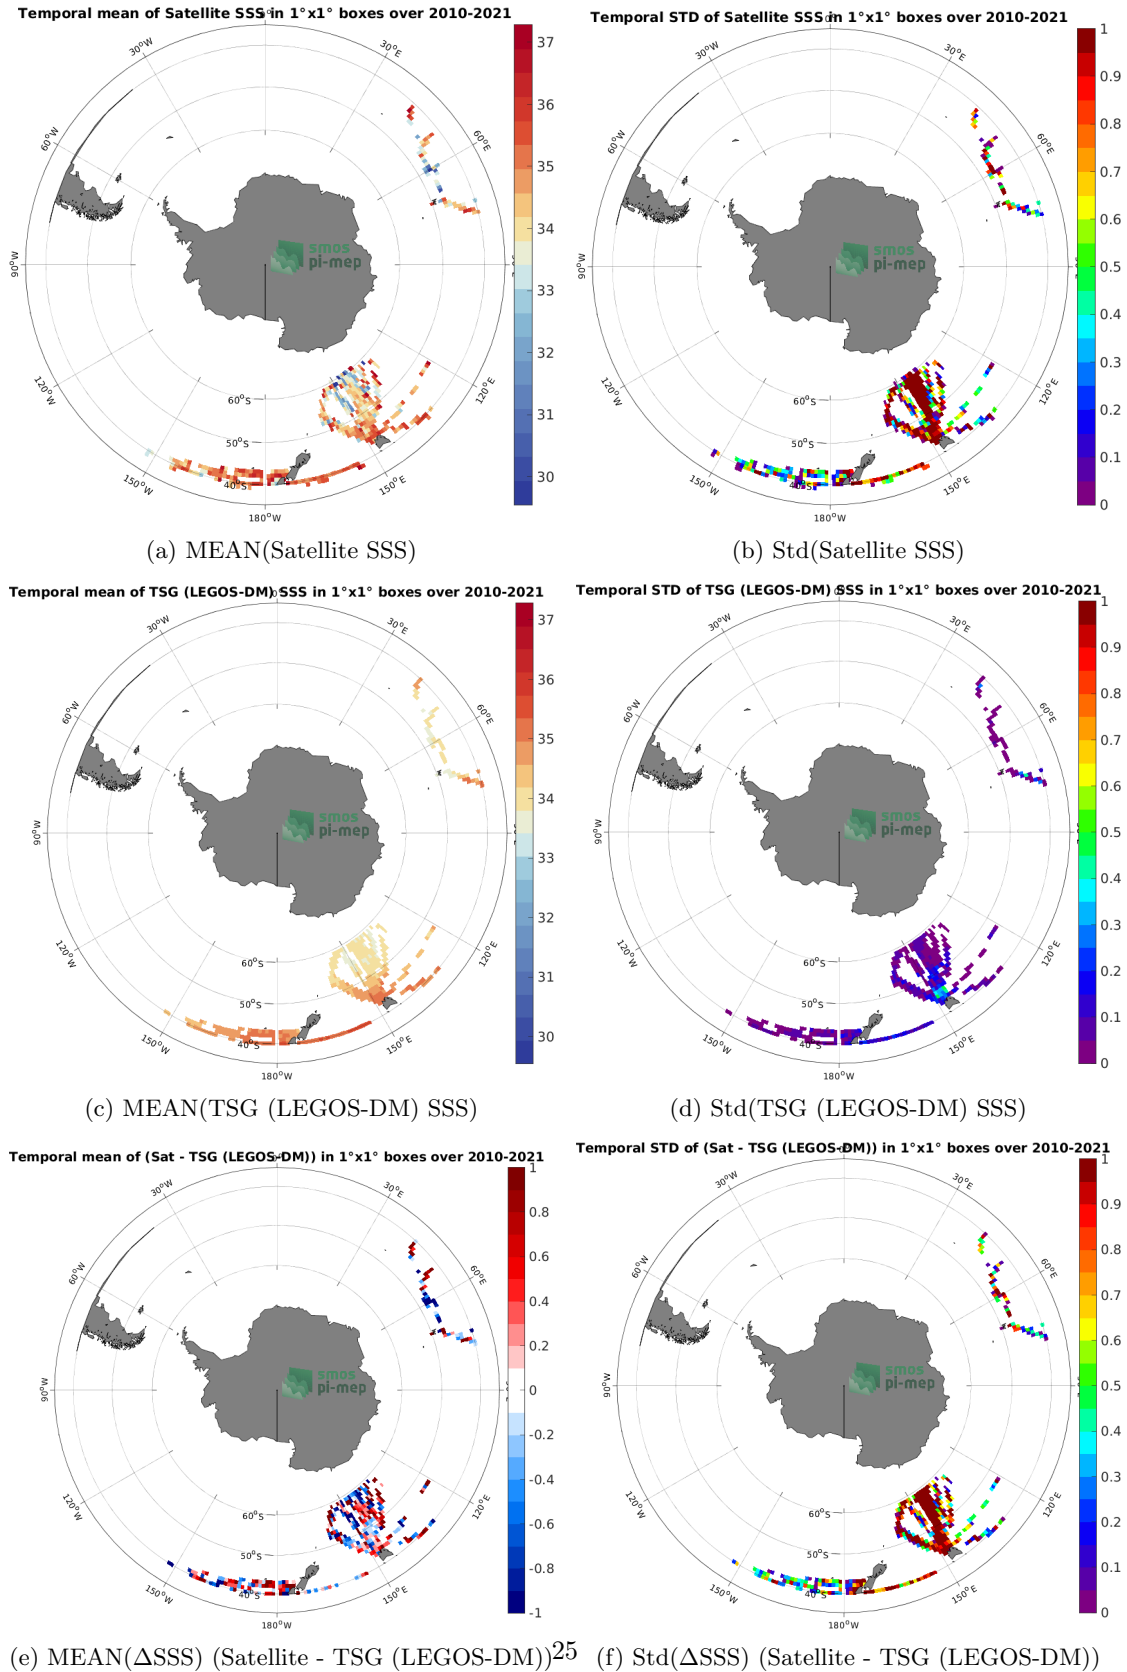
Temporal mean of Satellite SSS in 1°x1° boxes over 2010-2021

30°W 30°E 60°W 60°E 90°W 120°W 120°E 150°W 150°E 180°W 60°S 50°S 40°S

smos pi-mep

37 36 35 34 33 32 31 30

(a) MEAN(Satellite SSS)

Temporal STD of Satellite SSS in 1°x1° boxes over 2010-2021

30°W 30°E 60°W 60°E 90°W 120°W 120°E 150°W 150°E 180°W 60°S 50°S 40°S

smos pi-mep

1 0.9 0.8 0.7 0.6 0.5 0.4 0.3 0.2 0.1 0

(b) Std(Satellite SSS)

Temporal mean of TSG (LEGOS-DM) SSS in 1°x1° boxes over 2010-2021

30°W 30°E 60°W 60°E 90°W 120°W 120°E 150°W 150°E 180°W 60°S 50°S 40°S

smos pi-mep

37 36 35 34 33 32 31 30

(c) MEAN(TSG (LEGOS-DM) SSS)

Temporal STD of TSG (LEGOS-DM) SSS in 1°x1° boxes over 2010-2021

30°W 30°E 60°W 60°E 90°W 120°W 120°E 150°W 150°E 180°W 60°S 50°S 40°S

smos pi-mep

1 0.9 0.8 0.7 0.6 0.5 0.4 0.3 0.2 0.1 0

(d) Std(TSG (LEGOS-DM) SSS)

Temporal mean of (Sat - TSG (LEGOS-DM)) in 1°x1° boxes over 2010-2021

30°W 30°E 60°W 60°E 90°W 120°W 120°E 150°W 150°E 180°W 60°S 50°S 40°S

smos pi-mep

1 0.8 0.6 0.4 0.2 0 -0.2 -0.4 -0.6 -0.8 -1

(e) MEAN(ΔSSS) (Satellite - TSG (LEGOS-DM))

25

Temporal STD of (Sat - TSG (LEGOS-DM)) in 1°x1° boxes over 2010-2021

30°W 30°E 60°W 60°E 90°W 120°W 120°E 150°W 150°E 180°W 60°S 50°S 40°S

smos pi-mep

1 0.9 0.8 0.7 0.6 0.5 0.4 0.3 0.2 0.1 0

(f) Std(ΔSSS) (Satellite - TSG (LEGOS-DM))